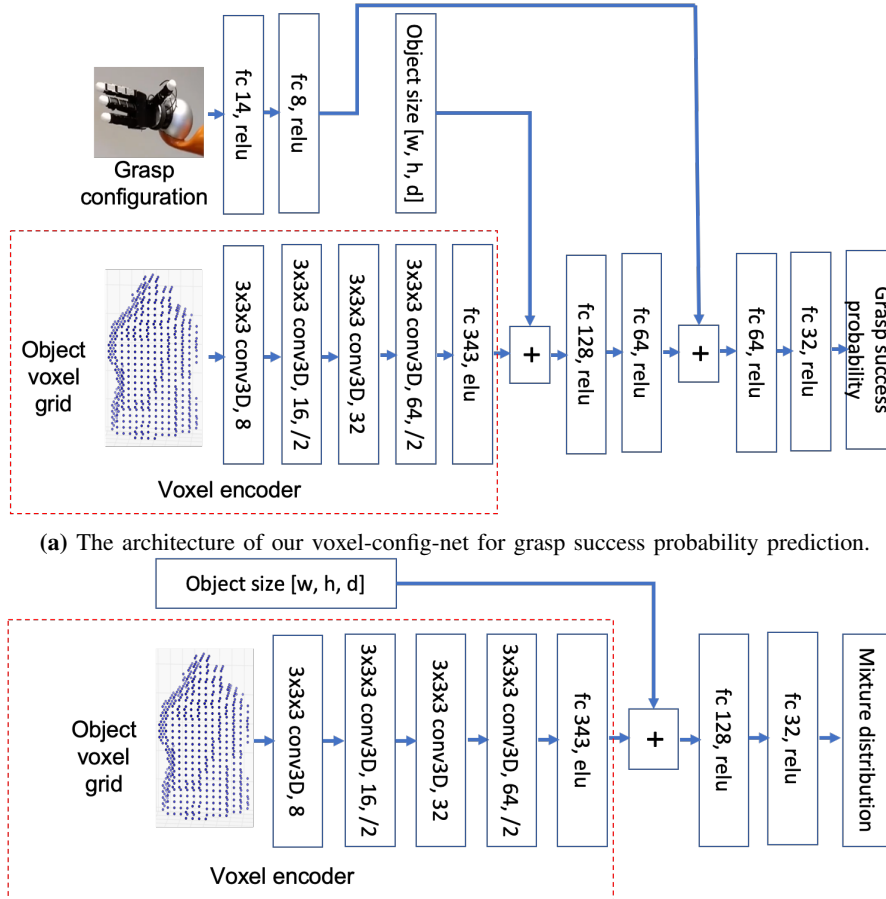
Grasp configuration

fc 14, relu

fc 8, relu

Object size [w, h, d]

Object voxel grid

3x3x3 conv3D, 8

3x3x3 conv3D, 16, /2

3x3x3 conv3D, 32

3x3x3 conv3D, 64, /2

fc 343, elu

Voxel encoder

+

fc 128, relu

fc 64, relu

+

fc 64, relu

fc 32, relu

Grasp success probability

(a) The architecture of our voxel-config-net for grasp success probability prediction.

Object size [w, h, d]

Object voxel grid

3x3x3 conv3D, 8

3x3x3 conv3D, 16, /2

3x3x3 conv3D, 32

3x3x3 conv3D, 64, /2

fc 343, elu

Voxel encoder

+

fc 128, relu

fc 32, relu

Mixture distribution